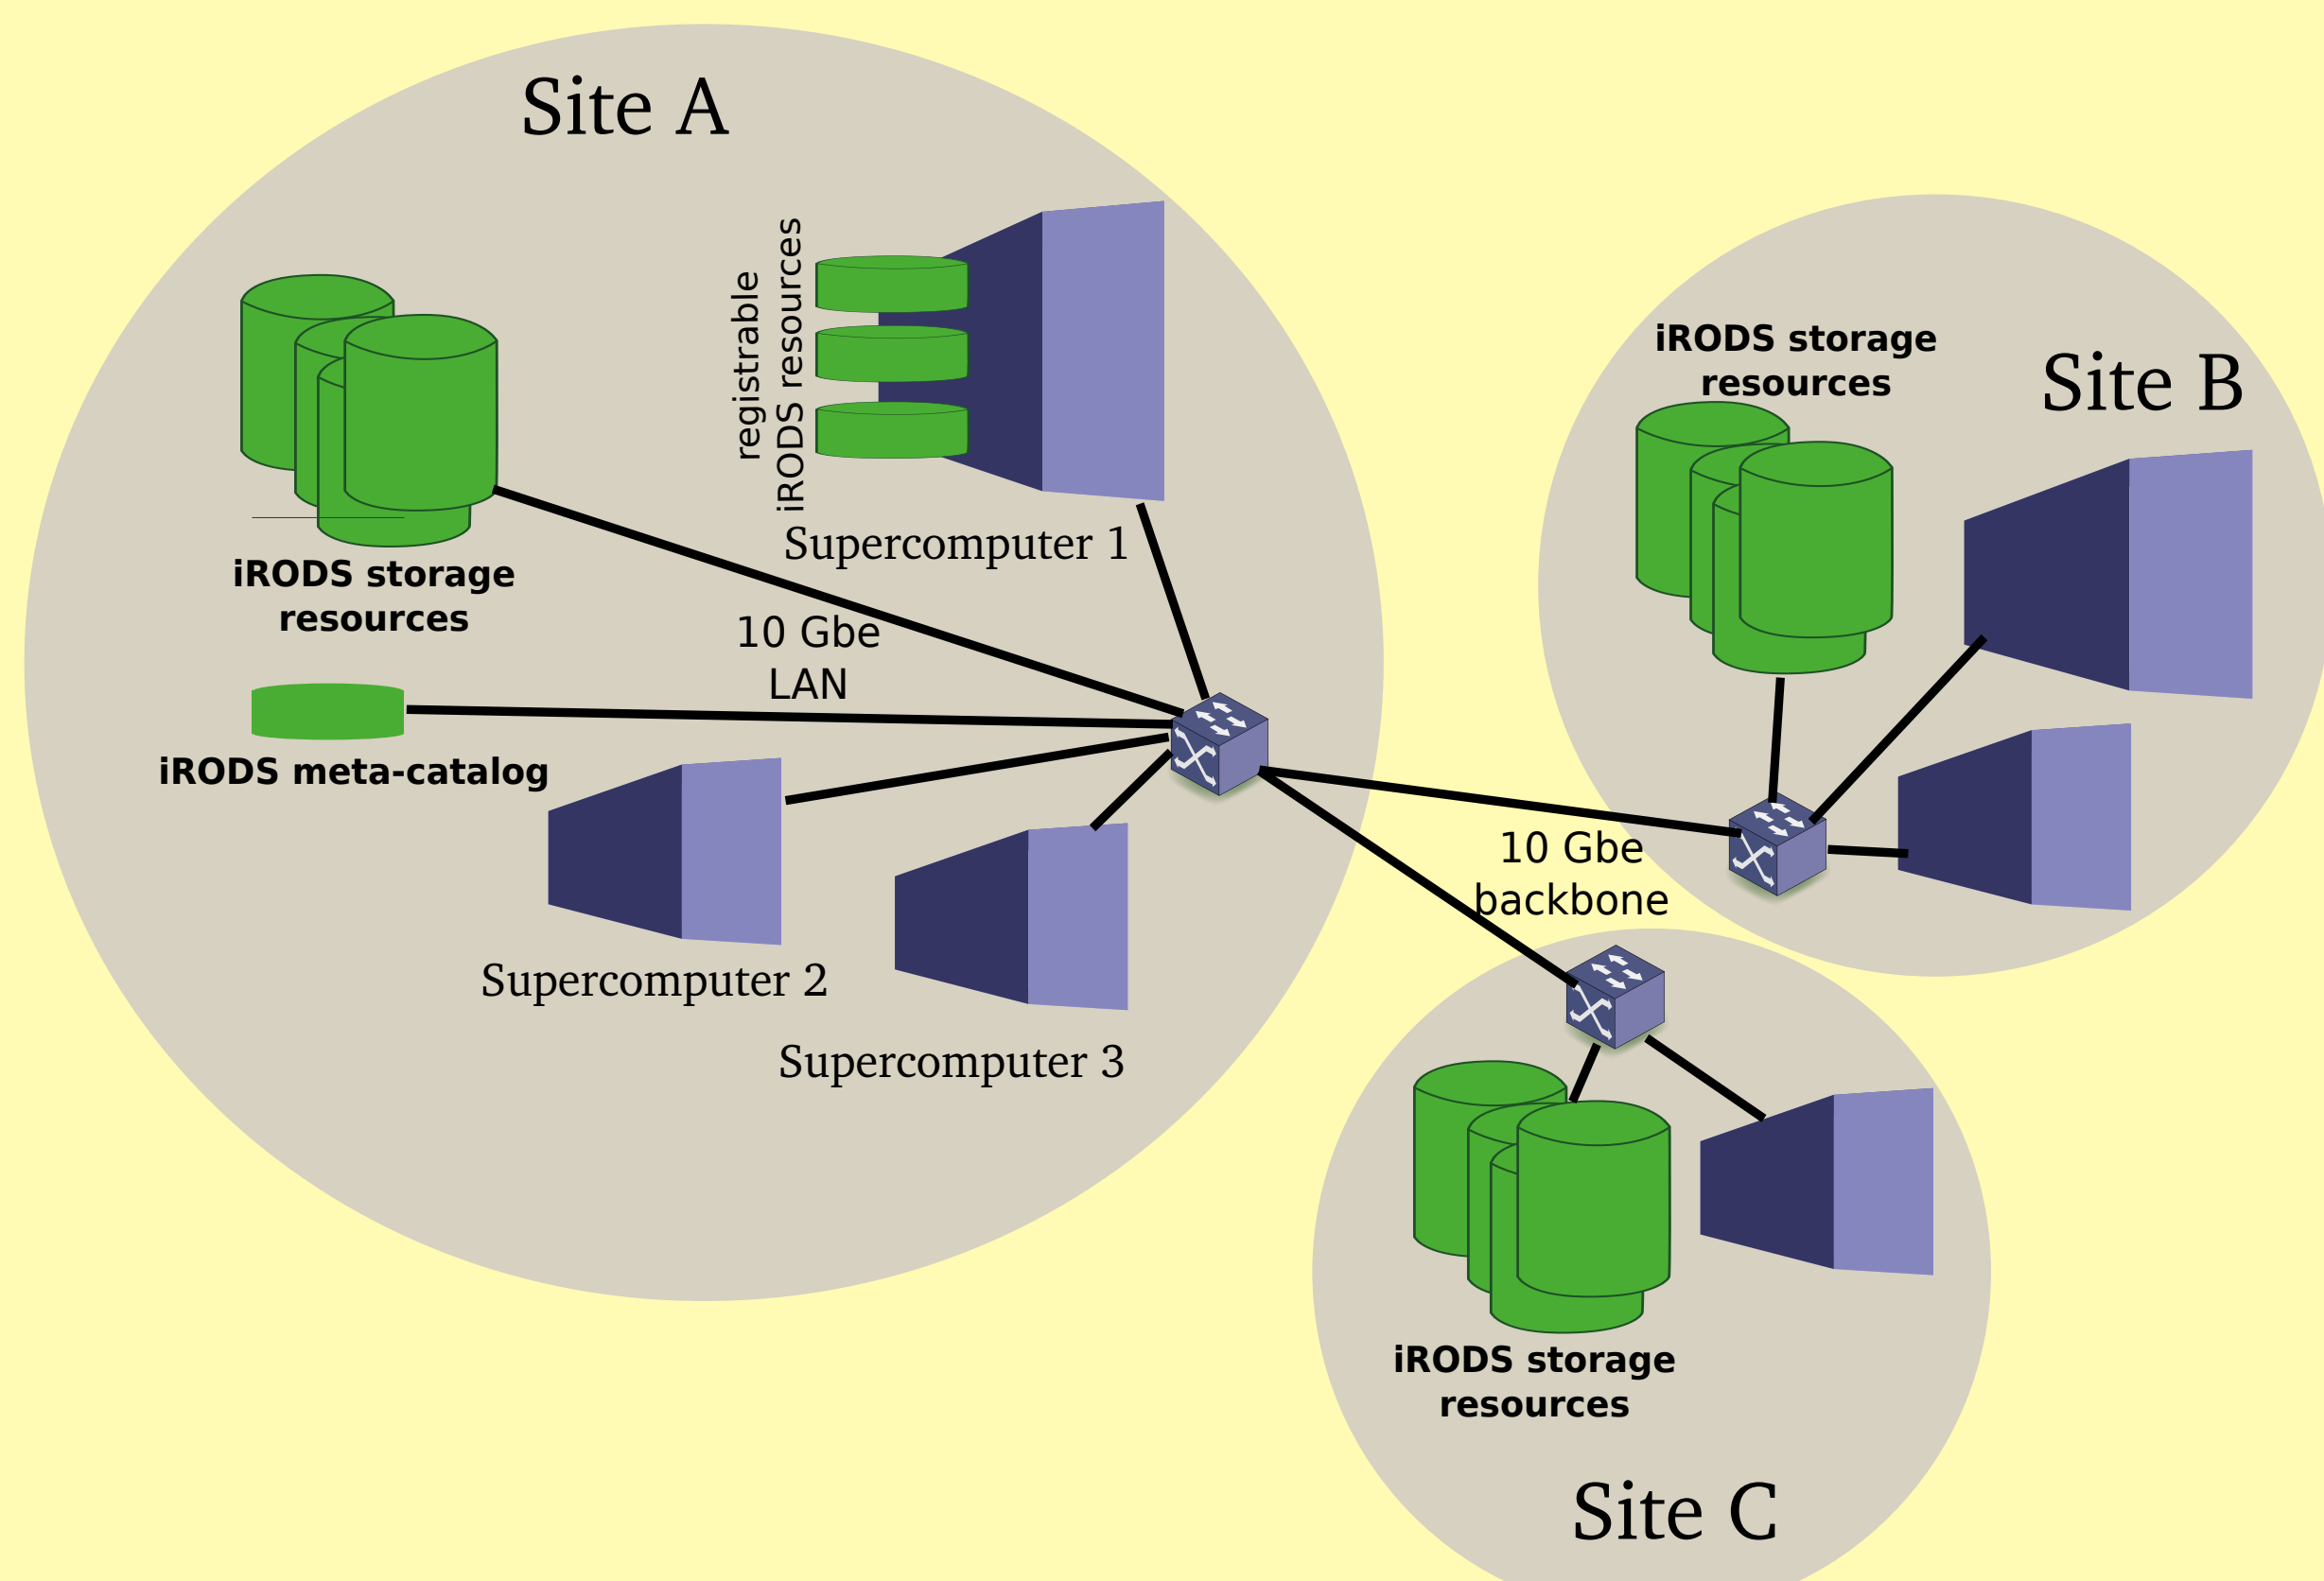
Site A

registrable
iRODS resources

Supercomputer 1

iRODS storage resources

10 Gbe LAN

iRODS meta-catalog

Supercomputer 2

Supercomputer 3

iRODS storage resources

Site B

10 Gbe backbone

iRODS storage resources

Site C